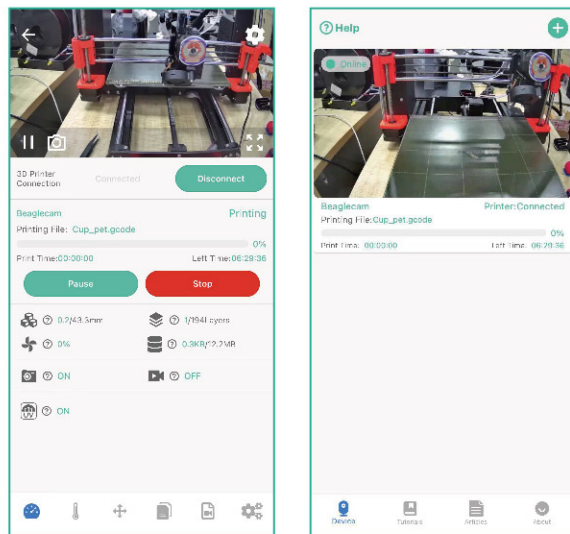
3D Printer Connection

Connected

Disconnect

Beaglecam

Printing

Printing File: Cup_pet.gcode

0%

Print Time:00:00:00

Left Time:06:29:36

Pause

Stop

② 0.2/43.5mm

② 1/194Layers

② 0%

② 0.3KB/2.2MB

② ON

② OFF

② ON

② Help

Online

Beaglecam

Printer:Connected

Printing File:Cup_pet.gcode

0%

Print Time: 00:00:00

Left Time: 06:29:36

Device

Tutorials

Articles

About